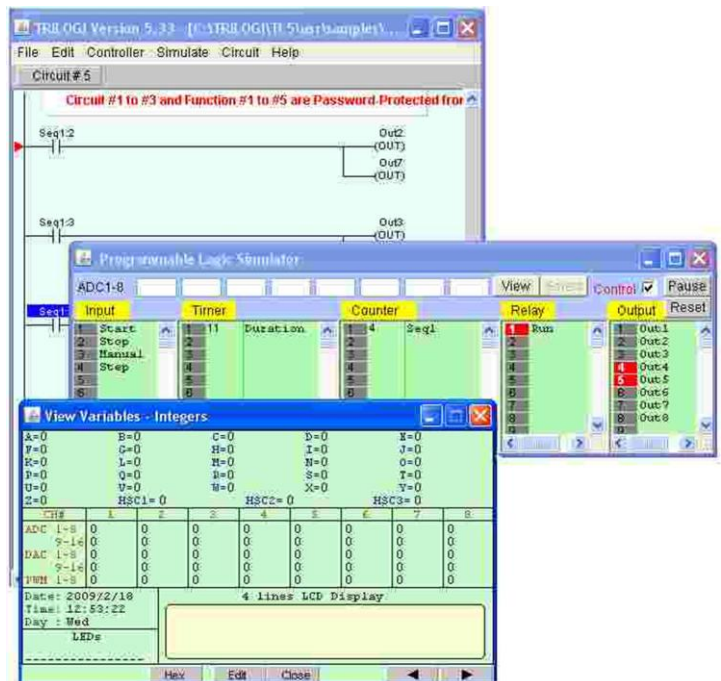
TRiLOGI Version 5.33 - [C:\TRiLOGI\TL5\usr\samples\...

File Edit Controller Simulate Circuit Help

Circuit # 5

Circuit #1 to #3 and Function #1 to #5 are Password-Protected fro

Seq1:2

Out2 (OUT)

Out7 (OUT)

Seq1:3

Out3 (OUT)

Programmable Logic Simulator

ADC1-8

View Select Control ☑ Pause Reset

Input

1 Start
2 Stop
3 Manual
4 Step
5
6

Timer

1 11 Duration
2
3
4
5
6

Counter

1 4 Seq1
2
3
4
5
6

Relay

1 Run
2
3
4
5
6
7
8
9

Output

1 Out1
2 Out2
3 Out3
4 Out4
5 Out5
6 Out6
7 Out7
8 Out8
9

Seq1

View Variables - Integers

A=0 B=0 C=0 D=0 E=0
F=0 G=0 H=0 I=0 J=0
K=0 L=0 M=0 N=0 O=0
P=0 Q=0 R=0 S=0 T=0
U=0 V=0 W=0 X=0 Y=0
Z=0 HSC1= 0 HSC2= 0 HSC3= 0

| CH# | 1 | 2 | 3 | 4 | 5 | 6 | 7 | 8 |
|---|---|---|---|---|---|---|---|---|
| ADC 1-8 | 0 | 0 | 0 | 0 | 0 | 0 | 0 | 0 |
| 9-16 | 0 | 0 | 0 | 0 | 0 | 0 | 0 | 0 |
| DAC 1-8 | 0 | 0 | 0 | 0 | 0 | 0 | 0 | 0 |
| 9-16 | 0 | 0 | 0 | 0 | 0 | 0 | 0 | 0 |
| PWM 1-8 | 0 | 0 | 0 | 0 | 0 | 0 | 0 | 0 |

Date: 2009/2/18
Time: 12:53:22
Day : Wed
LEDs

4 lines LCD Display

Hex Edit Close ◄ ►